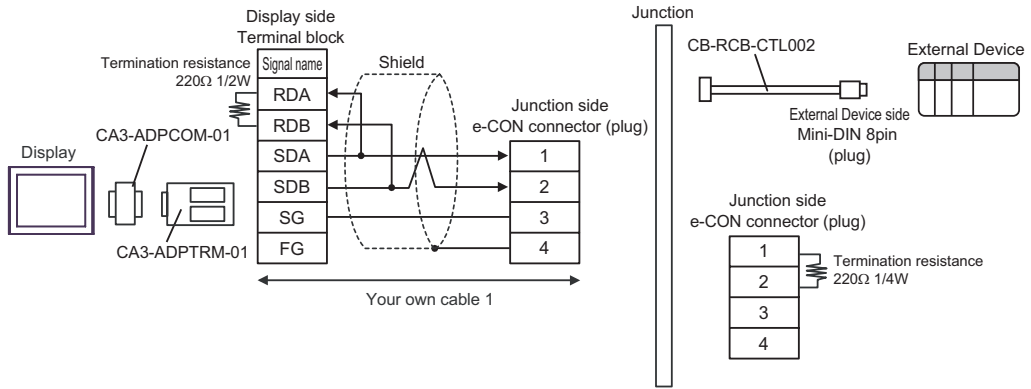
Display side
Terminal block

Termination resistance
220Ω 1/2W

Signal name
RDA
RDB
SDA
SDB
SG
FG

Shield

Junction side
e-CON connector (plug)

1
2
3
4

Display

CA3-ADPCOM-01

CA3-ADPTRM-01

Your own cable 1

Junction

CB-RCB-CTL002

External Device

External Device side
Mini-DIN 8pin
(plug)

Junction side
e-CON connector (plug)

1
2
3
4

Termination resistance
220Ω 1/4W